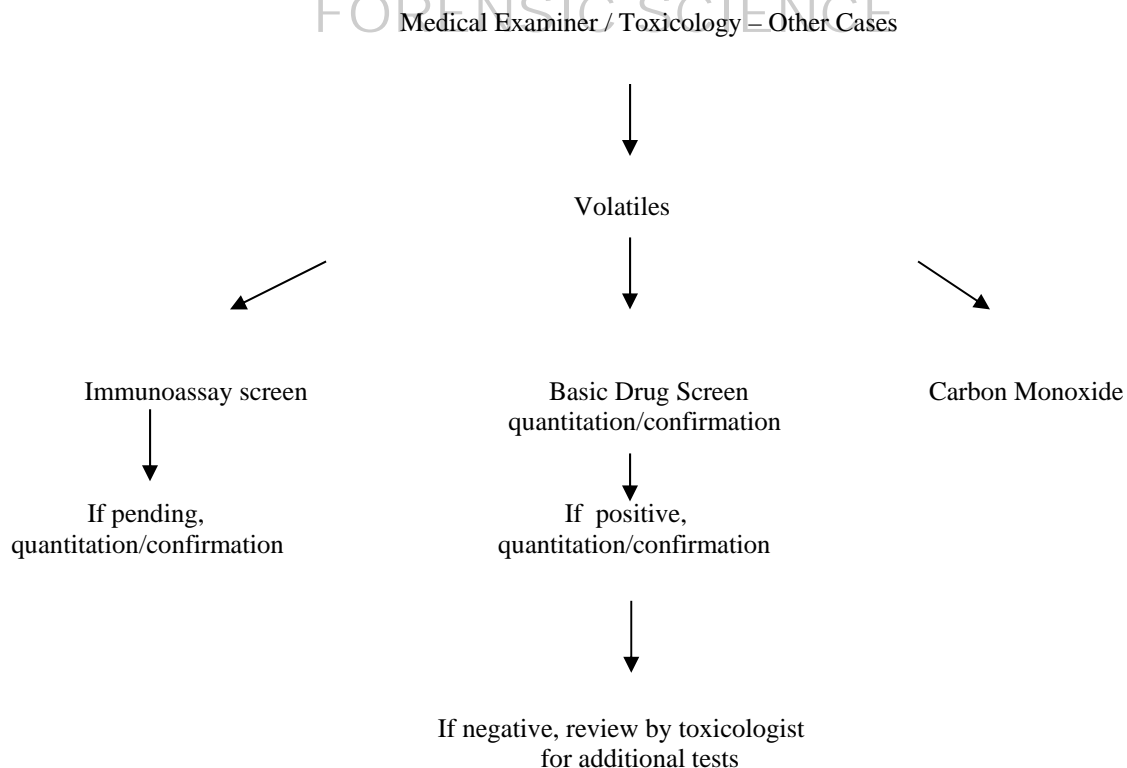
FORENSIC SCIENCE

Medical Examiner / Toxicology – Other Cases

Volatiles

Immunoassay screen

Basic Drug Screen quantitation/confirmation

Carbon Monoxide

If pending, quantitation/confirmation

If positive, quantitation/confirmation

If negative, review by toxicologist for additional tests